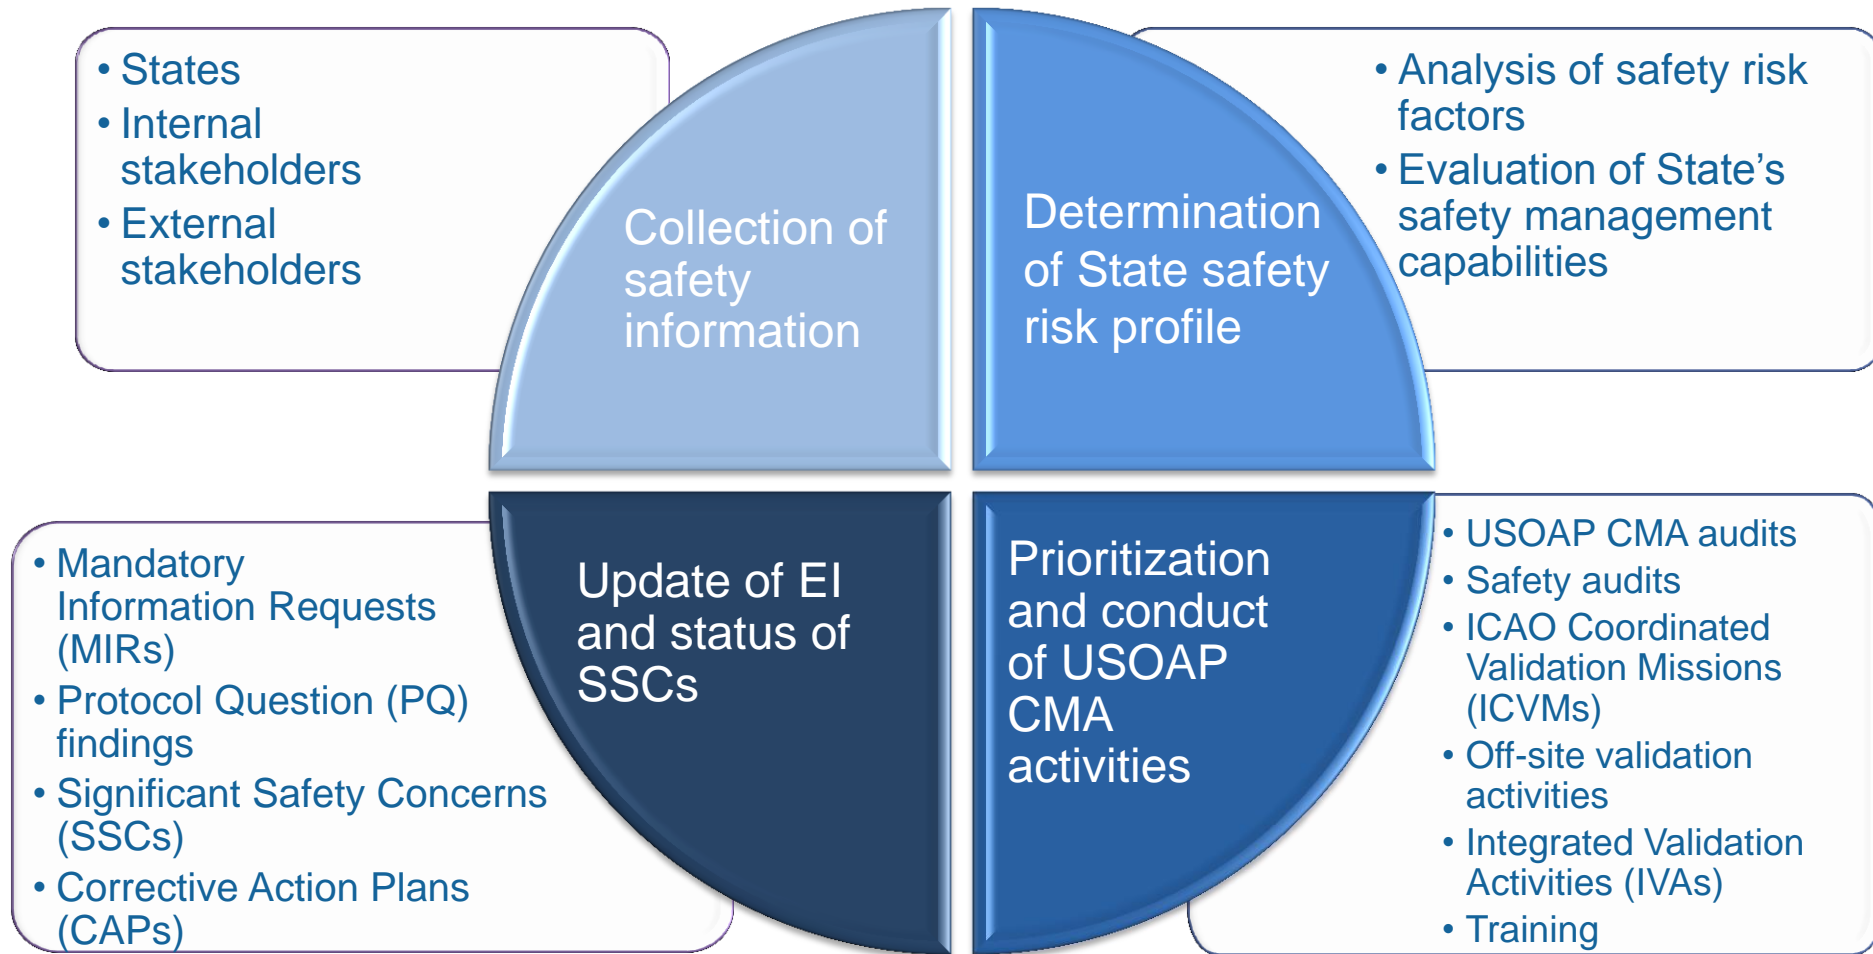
• States
• Internal stakeholders
• External stakeholders

Collection of safety information

Determination of State safety risk profile

• Analysis of safety risk factors
• Evaluation of State’s safety management capabilities

• Mandatory Information Requests (MIRs)
• Protocol Question (PQ) findings
• Significant Safety Concerns (SSCs)
• Corrective Action Plans (CAPs)

Update of EI and status of SSCs

Prioritization and conduct of USOAP CMA activities

• USOAP CMA audits
• Safety audits
• ICAO Coordinated Validation Missions (ICVMs)
• Off-site validation activities
• Integrated Validation Activities (IVAs)
• Training